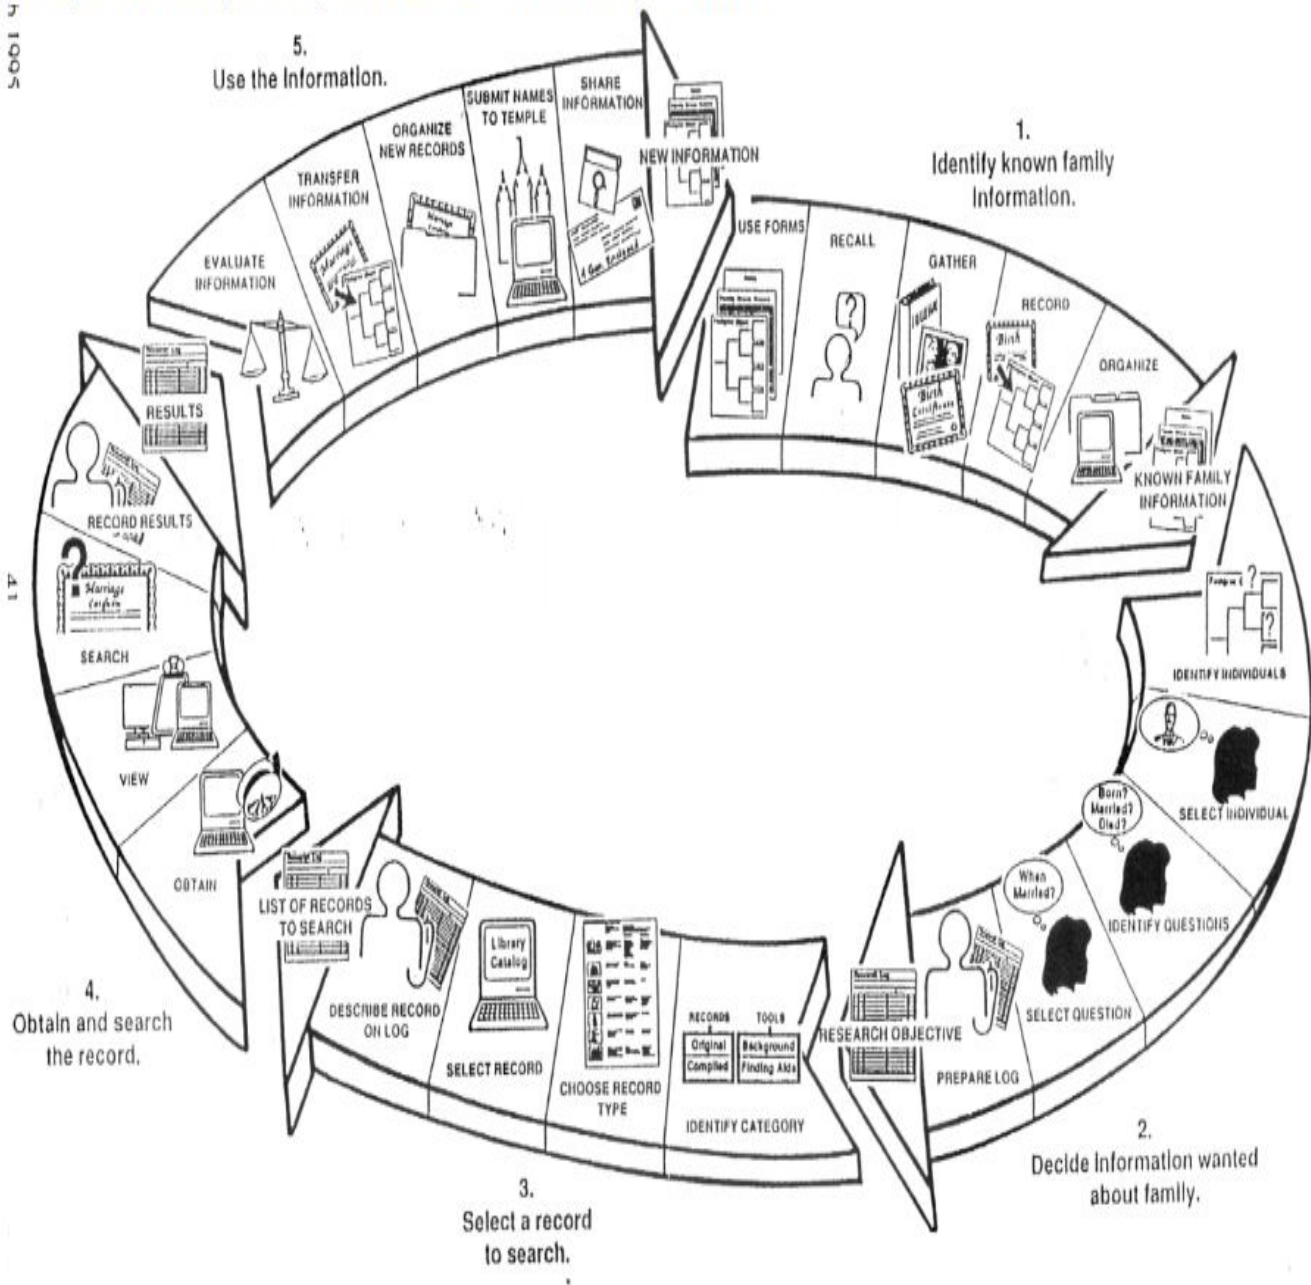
h 1995

5.
Use the Information.

EVALUATE INFORMATION

TRANSFER INFORMATION

ORGANIZE NEW RECORDS

SUBMIT NAMES TO TEMPLE

SHARE INFORMATION

NEW INFORMATION

1.
Identify known family information.

USE FORMS

RECALL

GATHER

RECORD

ORGANIZE

KNOWN FAMILY INFORMATION

IDENTIFY INDIVIDUALS

SELECT INDIVIDUAL

Born? Married? Died?

IDENTIFY QUESTIONS

When Married?

SELECT QUESTION

RESEARCH OBJECTIVE

PREPARE LOG

2.
Decide information wanted about family.

RECORDS TOOLS
Original Background
Compiled Finding Aids

IDENTIFY CATEGORY

CHOOSE RECORD TYPE

Library Catalog

SELECT RECORD

DESCRIBE RECORD ON LOG

LIST OF RECORDS TO SEARCH

3.
Select a record to search.

OBTAIN

VIEW

SEARCH

RECORD RESULTS

RESULTS

4.
Obtain and search the record.

41